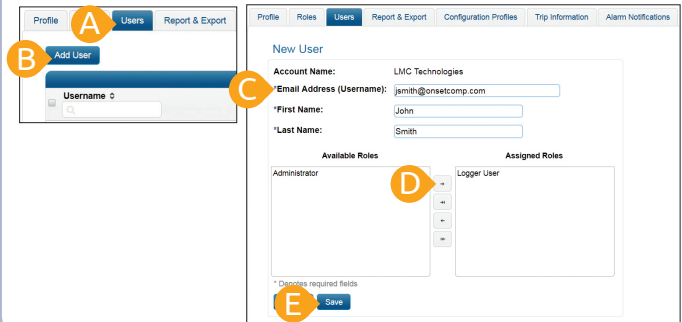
Profile A Users Report & Export

B Add User

Username ⬍

Profile Roles Users Report & Export Configuration Profiles Trip Information Alarm Notifications

New User

Account Name: LMC Technologies

C *Email Address (Username): jsmith@onsetcomp.com

*First Name: John

*Last Name: Smith

Available Roles

Administrator

D

Assigned Roles

Logger User

* Denotes required fields

E Save